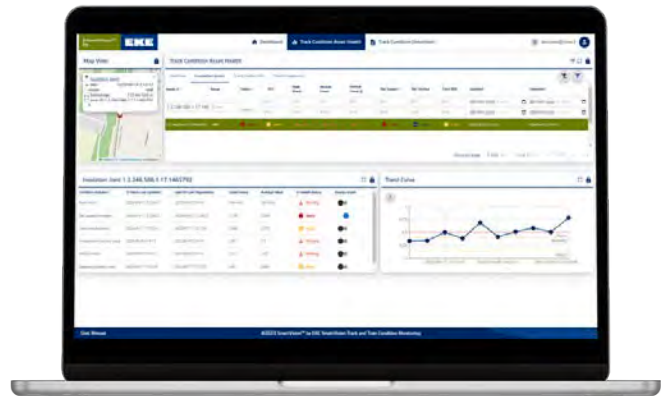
EKE

Dashboard

Track Condition Asset Health

Track Condition Overview

Map View

Track Condition Asset Health

Insulation Joint

Insulation Joint 1.1.346.506.1.17.1465792

Trend Curve

User Manual

©2023 SmartVision™ by EKE SmartVision Track and Train Condition Monitoring